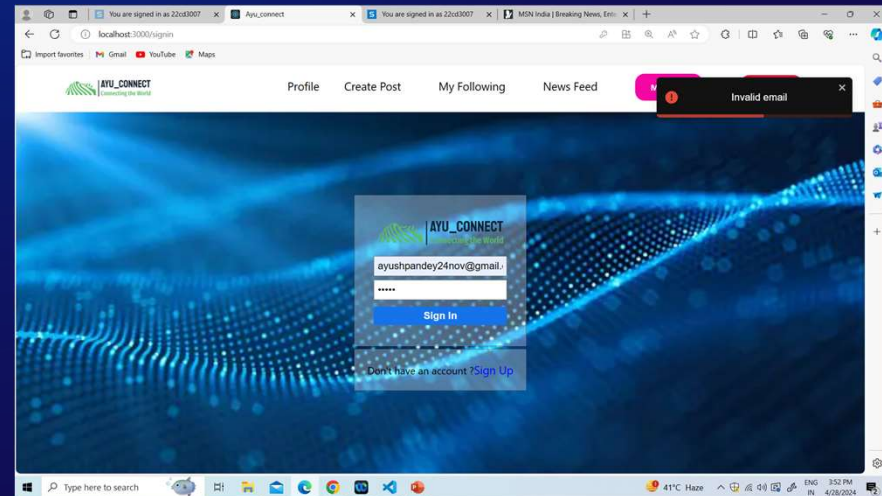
You are signed in as 22cd3007
Ayu_connect
You are signed in as 22cd3007
MSN India | Breaking News, Ente

localhost:3000/signin

Import favorites
Gmail
YouTube
Maps

AYU_CONNECT
Connecting the World

Profile
Create Post
My Following
News Feed
M

Invalid email

AYU_CONNECT
Connecting the World

ayushpandey24nov@gmail.c
•••••
Sign In

Don't have an account ?Sign Up

Type here to search
41°C Haze
ENG IN
3:52 PM
4/28/2024